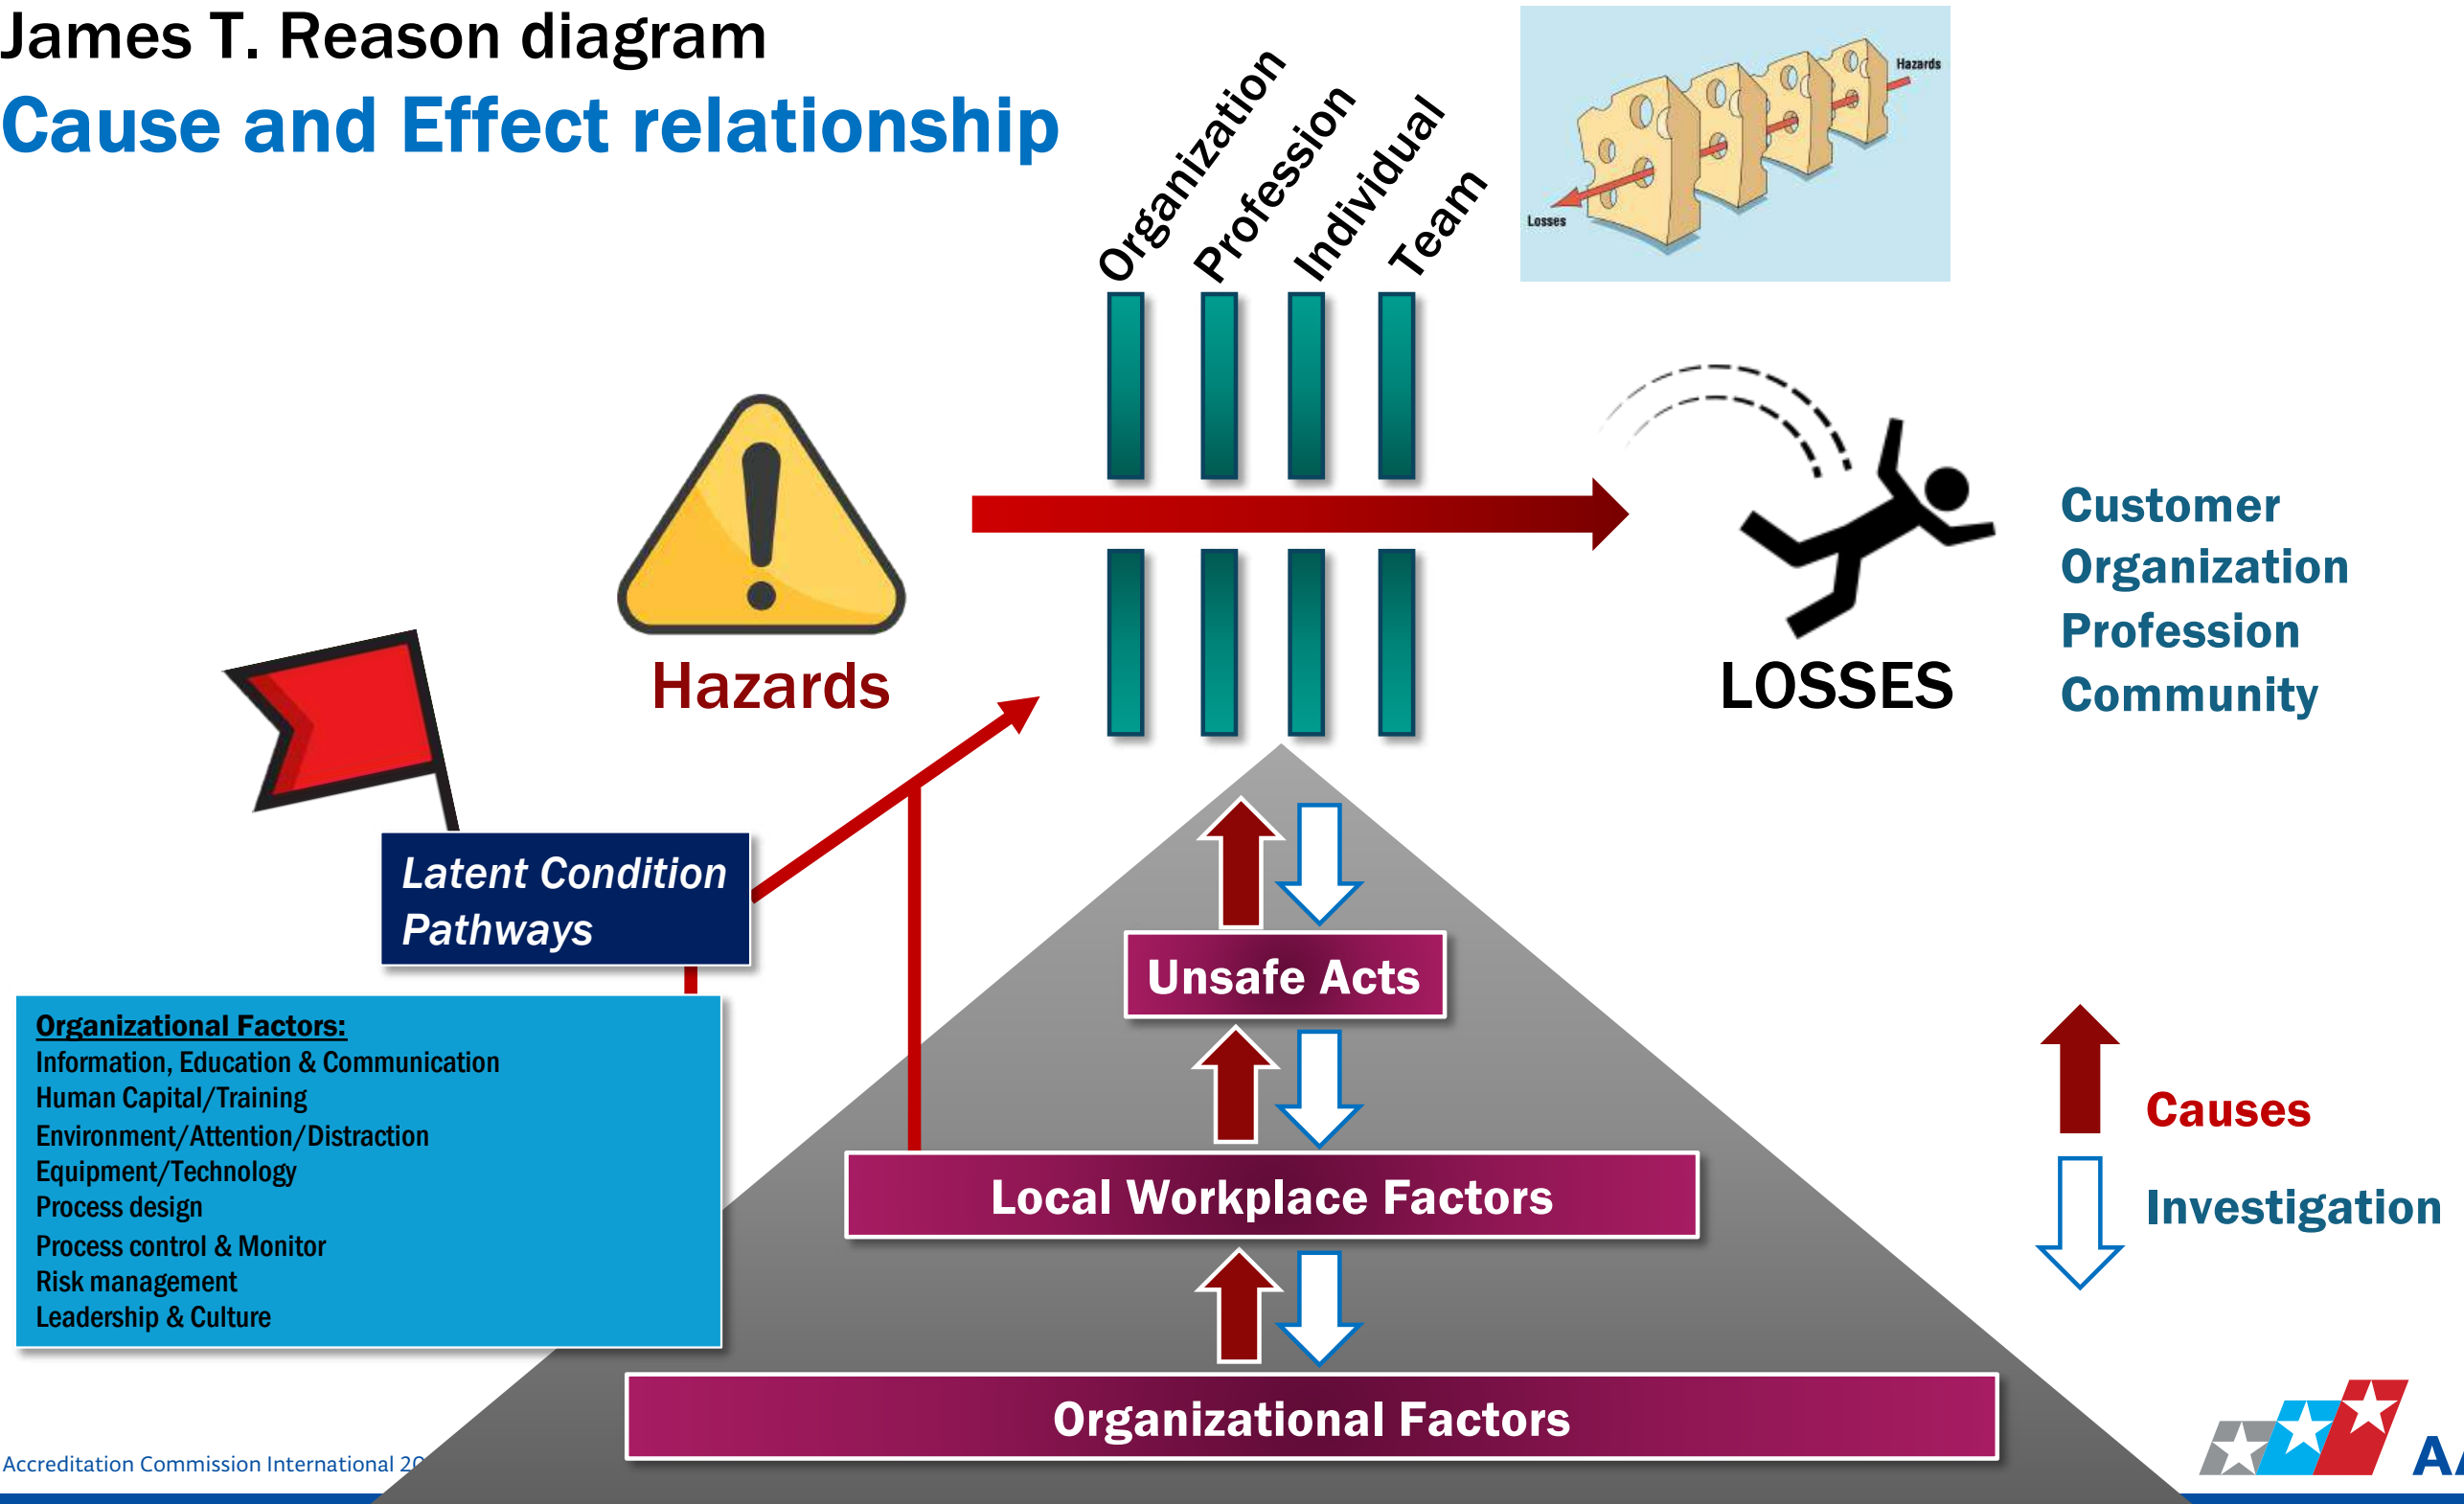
James T. Reason diagram
Cause and Effect relationship

Organization
Profession
Individual
Team

Hazards
Losses

Hazards

LOSSES

Customer
Organization
Profession
Community

Latent Condition Pathways

Organizational Factors:
Information, Education & Communication
Human Capital/Training
Environment/Attention/Distraction
Equipment/Technology
Process design
Process control & Monitor
Risk management
Leadership & Culture

Unsafe Acts

Local Workplace Factors

Organizational Factors

Causes

Investigation

Accreditation Commission International 2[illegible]

A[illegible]